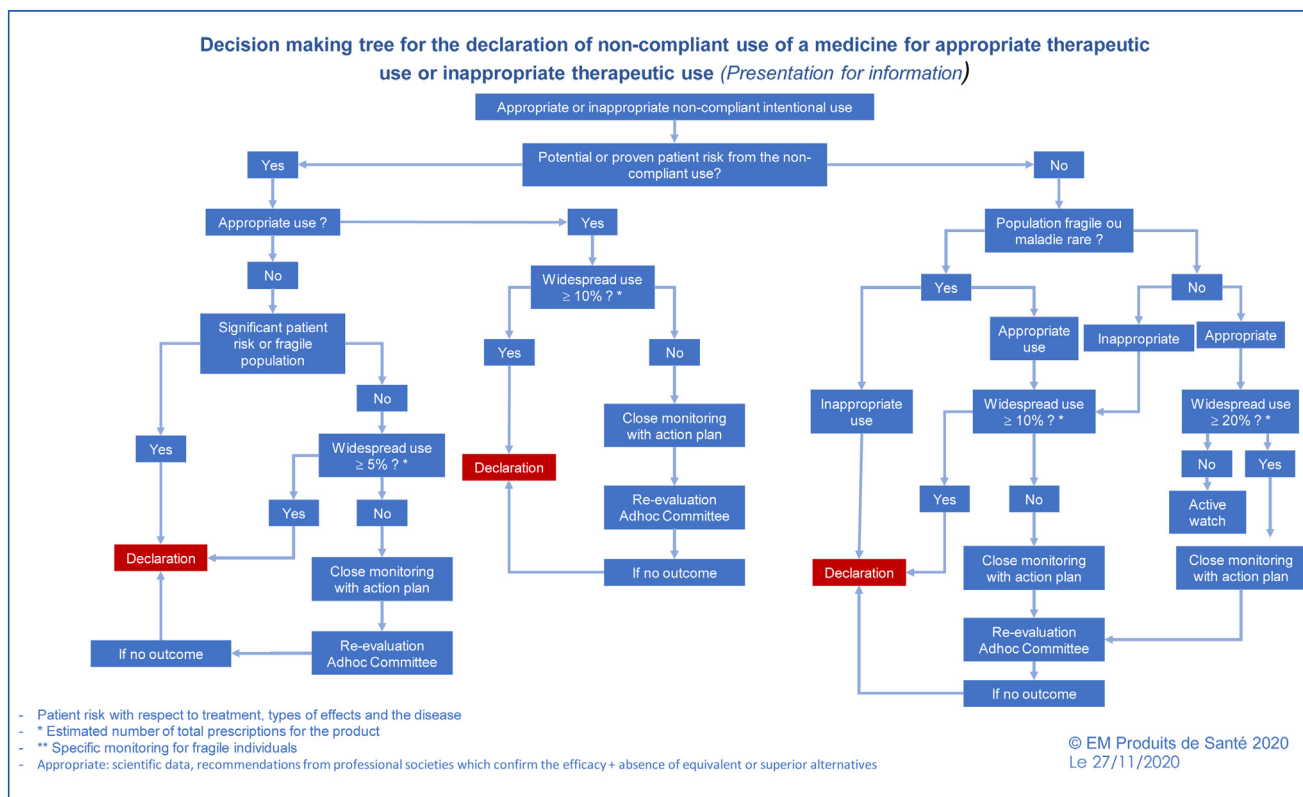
Decision making tree for the declaration of non-compliant use of a medicine for appropriate therapeutic use or inappropriate therapeutic use (Presentation for information)

Appropriate or inappropriate non-compliant intentional use

Potential or proven patient risk from the non-compliant use?

Yes

No

Appropriate use ?

Yes

No

Widespread use ≥ 10% ? *

Significant patient risk or fragile population

Yes

No

No

Close monitoring with action plan

Yes

Widespread use ≥ 5% ? *

Declaration

Re-evaluation Adhoc Committee

Yes

No

Declaration

Close monitoring with action plan

If no outcome

If no outcome

Re-evaluation Adhoc Committee

Population fragile ou maladie rare ?

Yes

No

Appropriate use

Inappropriate

Appropriate

Inappropriate use

Widespread use ≥ 10% ? *

Widespread use ≥ 20% ? *

No

Yes

Yes

No

Active watch

Declaration

Close monitoring with action plan

Close monitoring with action plan

Re-evaluation Adhoc Committee

If no outcome

- Patient risk with respect to treatment, types of effects and the disease
- * Estimated number of total prescriptions for the product
- ** Specific monitoring for fragile individuals
- Appropriate: scientific data, recommendations from professional societies which confirm the efficacy + absence of equivalent or superior alternatives

© EM Produits de Santé 2020
Le 27/11/2020